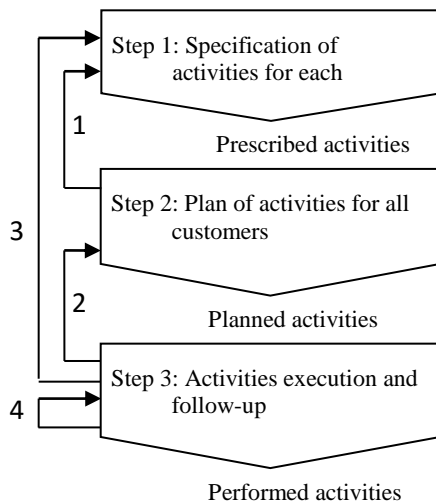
Step 1: Specification of activities for each

Prescribed activities

1

Step 2: Plan of activities for all customers

3

2

Planned activities

Step 3: Activities execution and follow-up

4

Performed activities